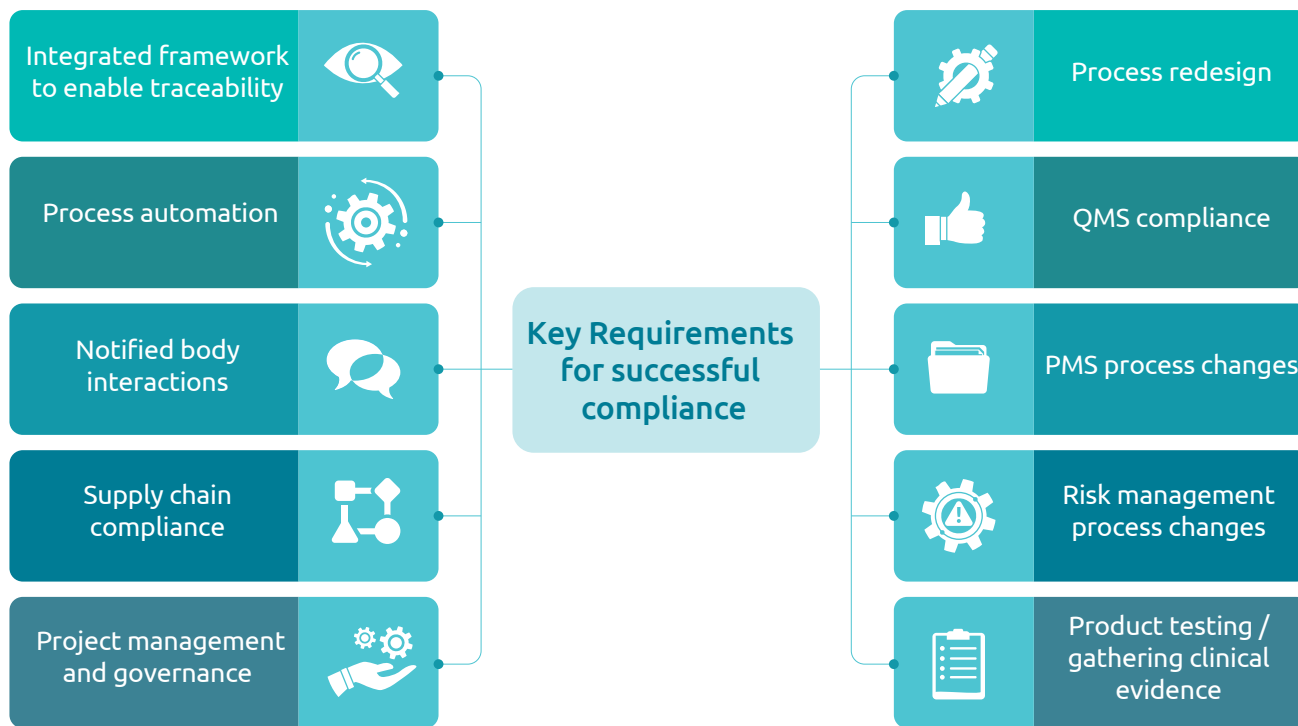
Integrated framework to enable traceability

Process automation

Notified body interactions

Supply chain compliance

Project management and governance

Key Requirements for successful compliance

Process redesign

QMS compliance

PMS process changes

Risk management process changes

Product testing / gathering clinical evidence